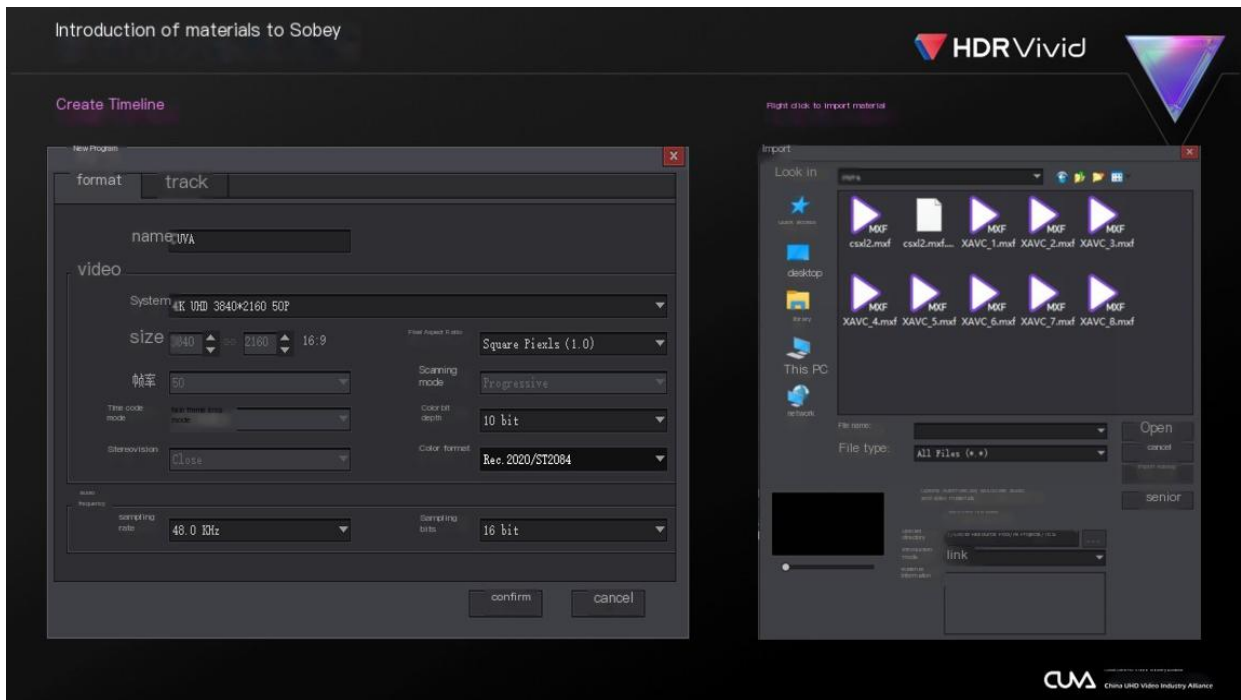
Introduction of materials to Sobey

HDR Vivid

Create Timeline

New Program

format track

name UVA

video

System 4K UHD 3840*2160 50P

size 3840 2160 16:9

Pixel Aspect Ratio Square Piexls (1.0)

帧率 50

Scanning mode Progressive

Time code mode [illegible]

Color bit depth 10 bit

Stereovision Close

Color format Rec.2020/ST2084

audio

frequency

sampling rate 48.0 KHz

Sampling bits 16 bit

confirm cancel

Right click to import material

Import

Look in mxfs

quick access

desktop

library

This PC

network

csxl2.mxf csxl2.mxf.... XAVC_1.mxf XAVC_2.mxf XAVC_3.mxf

XAVC_4.mxf XAVC_5.mxf XAVC_6.mxf XAVC_7.mxf XAVC_8.mxf

File name:

File type: All Files (*.*)

Open

cancel

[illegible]

senior

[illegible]

link

CUVA China UHD Video Industry Alliance